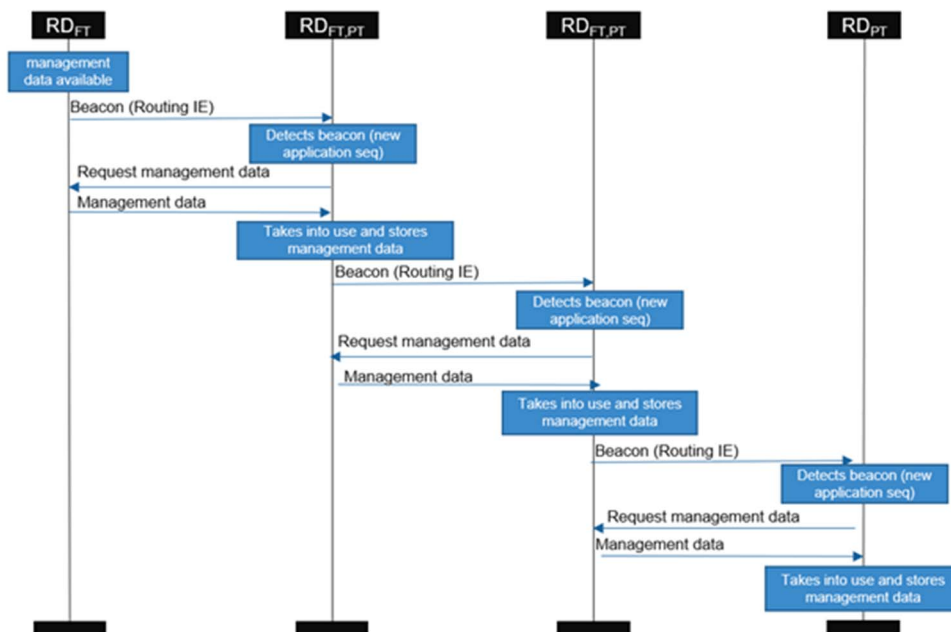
$RD_{FT}$

$RD_{FT,PT}$

$RD_{FT,PT}$

$RD_{PT}$

management data available

Beacon (Routing IE)

Detects beacon (new application seq)

Request management data

Management data

Takes into use and stores management data

Beacon (Routing IE)

Detects beacon (new application seq)

Request management data

Management data

Takes into use and stores management data

Beacon (Routing IE)

Detects beacon (new application seq)

Request management data

Management data

Takes into use and stores management data